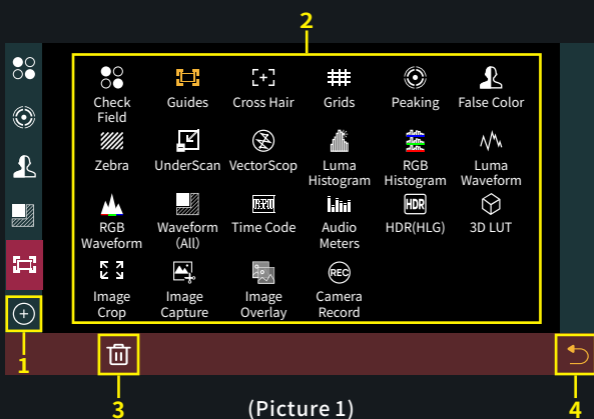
2

Check Field
Guides
Cross Hair
Grids
Peaking
False Color
Zebra
UnderScan
VectorScop
Luma Histogram
RGB Histogram
Luma Waveform
RGB Waveform
Waveform (All)
Time Code
Audio Meters
HDR
HDR(HLG)
3D LUT
Image Crop
Image Capture
Image Overlay
REC
Camera Record

1
3
4

(Picture 1)